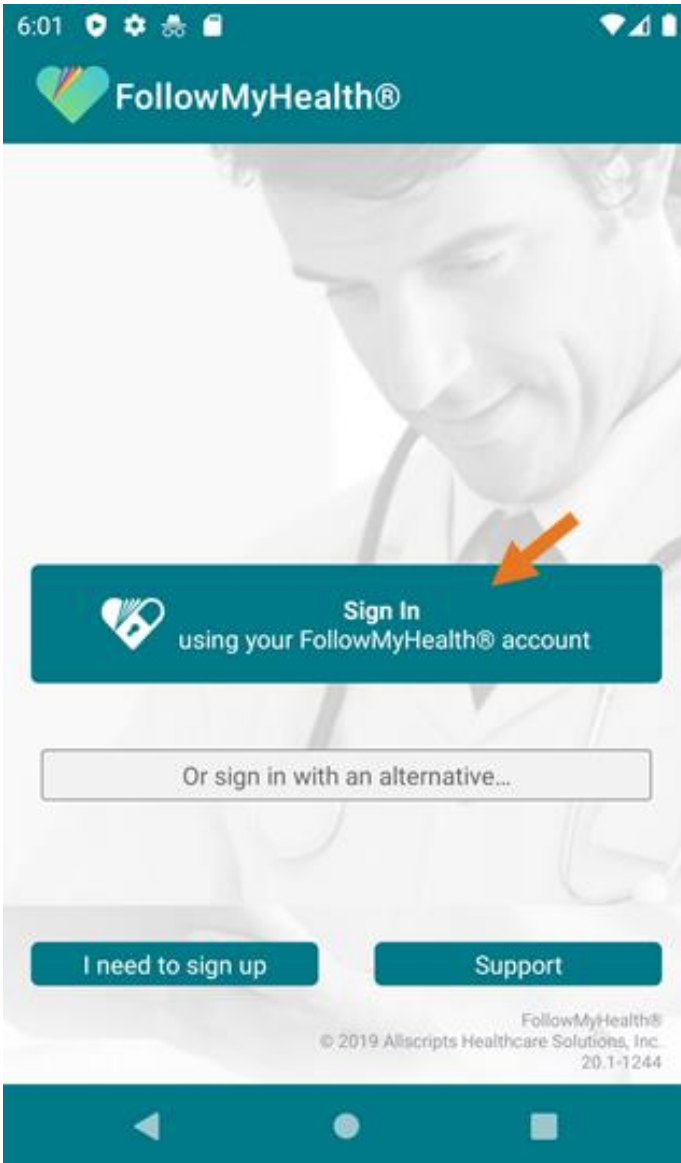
6:01

FollowMyHealth®

Sign In
using your FollowMyHealth® account

Or sign in with an alternative...

I need to sign up

Support

FollowMyHealth®
© 2019 Allscripts Healthcare Solutions, Inc.
20.1-1244